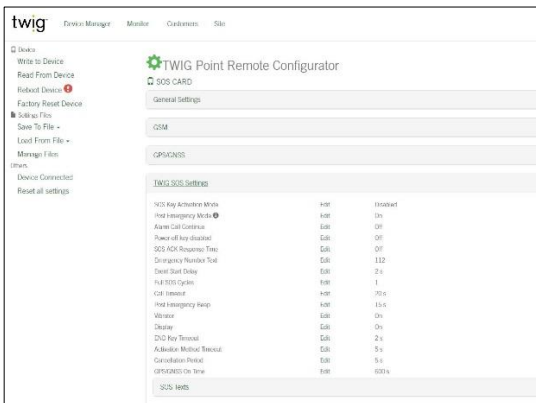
twig Device Manager Monitor Customers Site

Device
Write to Device
Read From Device
Reboot Device
Factory Reset Device
Settings Files
Save To File ▾
Load From File ▾
Manage Files
Others
Device Connected
Reset all settings

TWIG Point Remote Configurator

SOS CARD

General Settings

GSM

GPS/GNSS

TWIG SOS Settings

| | | |
|---|---|---|
| SOS Key Activation Mode | Edit | Disabled |
| Post Emergency Mode | Edit | On |
| Alarm Call Continue | Edit | Off |
| Power off key disabled | Edit | Off |
| SOS ACK Response Time | Edit | Off |
| Emergency Number Text | Edit | 112 |
| Silent Start Delay | Edit | 2 s |
| Full SOS Cycles | Edit | 1 |
| Call timeout | Edit | 70 s |
| Post Emergency Beep | Edit | 15 s |
| Vibrator | Edit | On |
| Display | Edit | On |
| END Key Timeout | Edit | 2 s |
| Activation Method Timeout | Edit | 5 s |
| Cancellation Period | Edit | 5 s |
| GPS/GNSS On Time | Edit | 600 s |

SOS Texts